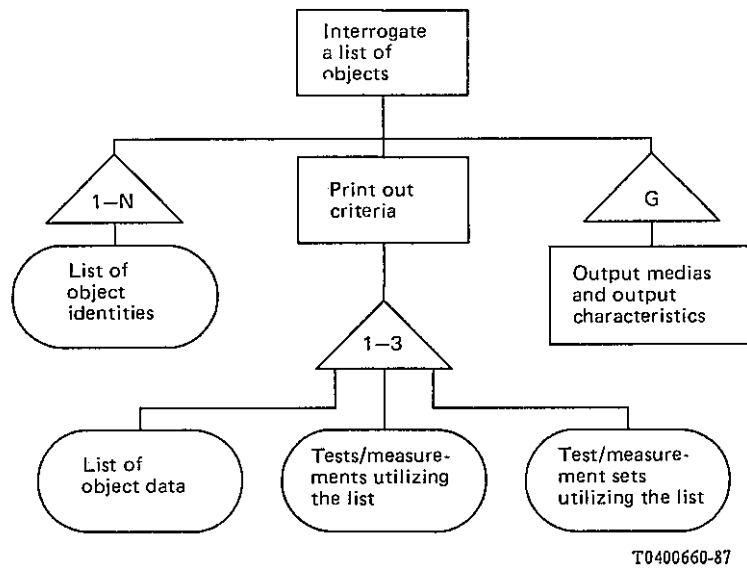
Interrogate a list of objects

1—N

Print out criteria

G

List of object identities

Output medias and output characteristics

1—3

List of object data

Tests/measurements utilizing the list

Test/measurement sets utilizing the list

T0400660-87